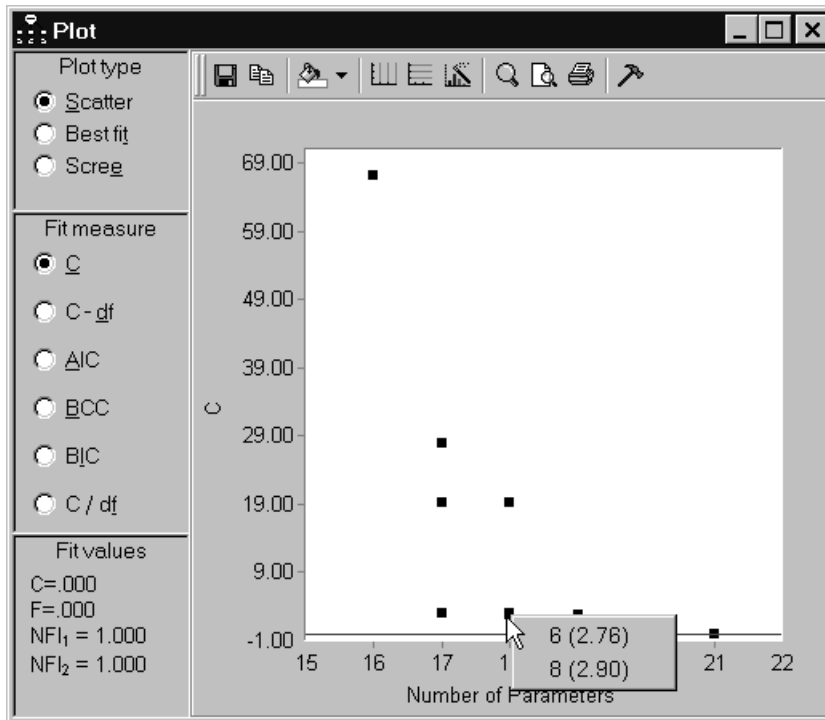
Plot

Plot type
Scatter
Best fit
Scree

Fit measure
C
C - df
AIC
BCC
BIC
C / df

Fit values
C=.000
F=.000
$NFI_1$ = 1.000
$NFI_2$ = 1.000

69.00
59.00
49.00
39.00
29.00
19.00
9.00
-1.00
C

15
16
17
1
21
22
Number of Parameters

6 (2.76)
8 (2.90)